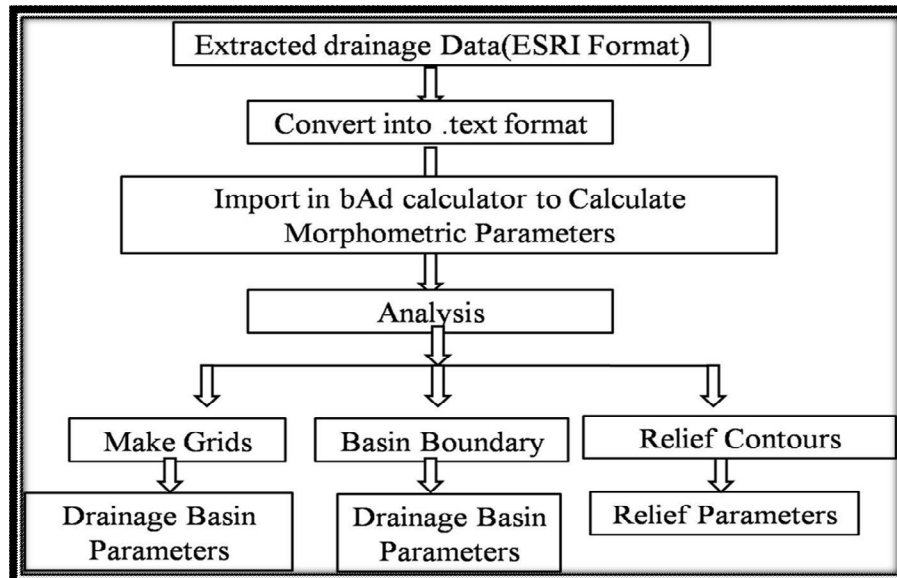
Extracted drainage Data(ESRI Format)

Convert into .text format

Import in bAd calculator to Calculate Morphometric Parameters

Analysis

Make Grids

Basin Boundary

Relief Contours

Drainage Basin Parameters

Drainage Basin Parameters

Relief Parameters